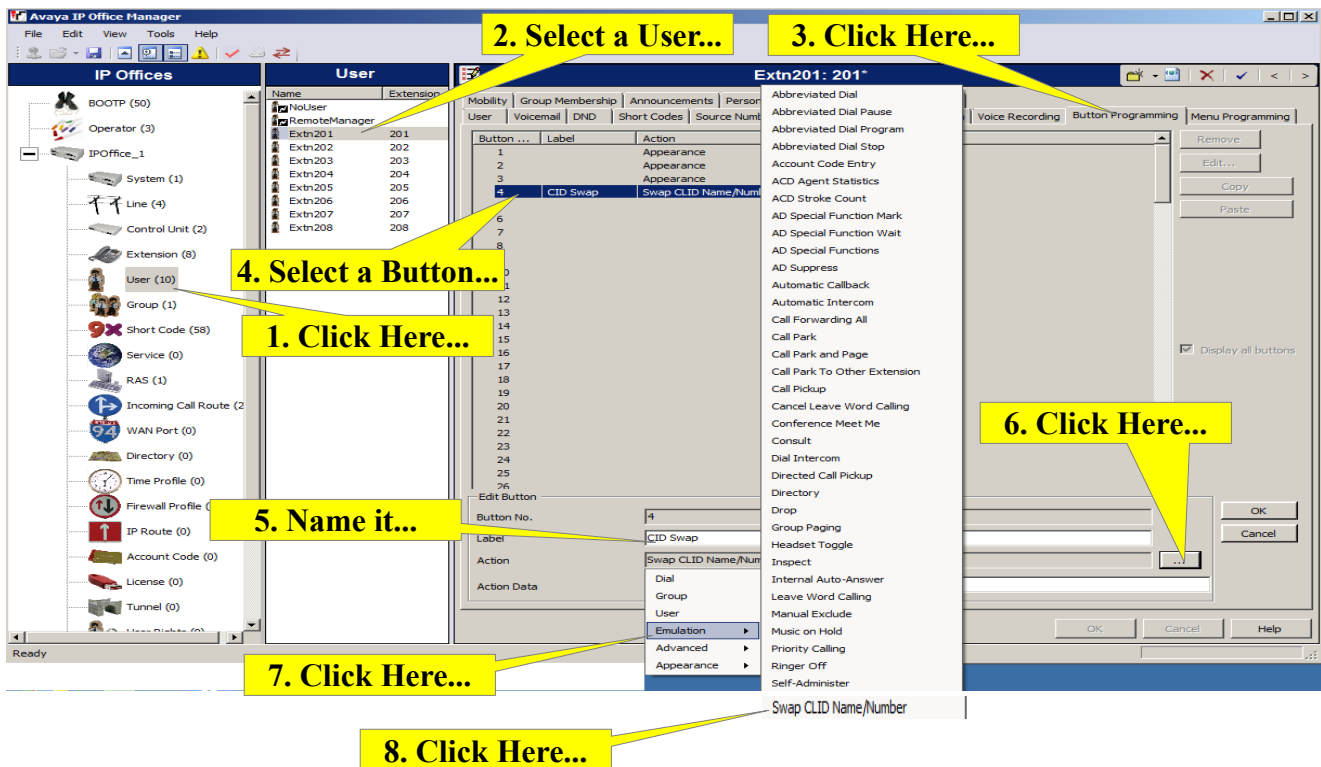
Avaya IP Office Manager

File Edit View Tools Help

IP Offices

BOOTP (50)
Operator (3)
IPOffice_1
System (1)
Line (4)
Control Unit (2)
Extension (8)
User (10)
Group (1)
Short Code (58)
Service (0)
RAS (1)
Incoming Call Route (2
WAN Port (0)
Directory (0)
Time Profile (0)
Firewall Profile (
IP Route (0)
Account Code (0)
License (0)
Tunnel (0)

Ready

User

| Name | Extension |
|---|---|
| NoUser | |
| RemoteManager | |
| Extn201 | 201 |
| Extn202 | 202 |
| Extn203 | 203 |
| Extn204 | 204 |
| Extn205 | 205 |
| Extn206 | 206 |
| Extn207 | 207 |
| Extn208 | 208 |

Extn201: 201*

Mobility | Group Membership | Announcements | Person
User | Voicemail | DND | Short Codes | Source Numb | Voice Recording | Button Programming | Menu Programming

| Button ... | Label | Action |
|---|---|---|
| 1 | | Appearance |
| 2 | | Appearance |
| 3 | | Appearance |
| 4 | CID Swap | Swap CLID Name/Numb |

5 6 7 8 ... 12 13 14 15 16 17 18 19 20 21 22 23 24 25 26

Remove
Edit...
Copy
Paste
Display all buttons

Edit Button
Button No. 4
Label CID Swap
Action Swap CLID Name/Num
Action Data

OK
Cancel
OK Cancel Help

Dial
Group
User
Emulation
Advanced
Appearance

Abbreviated Dial
Abbreviated Dial Pause
Abbreviated Dial Program
Abbreviated Dial Stop
Account Code Entry
ACD Agent Statistics
ACD Stroke Count
AD Special Function Mark
AD Special Function Wait
AD Special Functions
AD Suppress
Automatic Callback
Automatic Intercom
Call Forwarding All
Call Park
Call Park and Page
Call Park To Other Extension
Call Pickup
Cancel Leave Word Calling
Conference Meet Me
Consult
Dial Intercom
Directed Call Pickup
Directory
Drop
Group Paging
Headset Toggle
Inspect
Internal Auto-Answer
Leave Word Calling
Manual Exclude
Music on Hold
Priority Calling
Ringer Off
Self-Administer
Swap CLID Name/Number

1. Click Here...
2. Select a User...
3. Click Here...
4. Select a Button...
5. Name it...
6. Click Here...
7. Click Here...
8. Click Here...